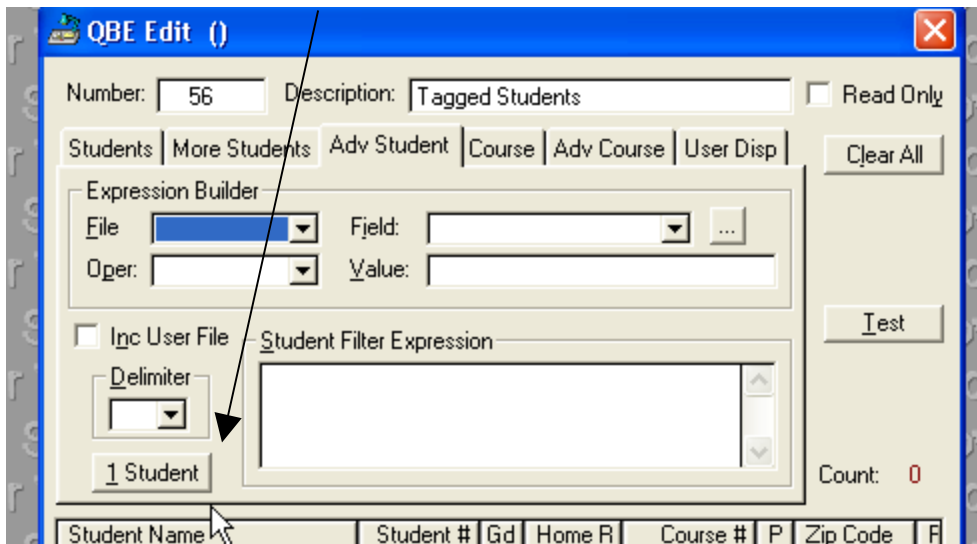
QBE Edit ()

Number: 56 Description: Tagged Students Read Only

Students | More Students | Adv Student | Course | Adv Course | User Disp

Clear All

Expression Builder

File Field: ...

Oper: Value:

Test

Inc User File

Student Filter Expression

Delimiter

1 Student

Count: 0

| Student Name | Student # | Gd | Home R | Course # | P | Zip Code | F |
|---|---|---|---|---|---|---|---|